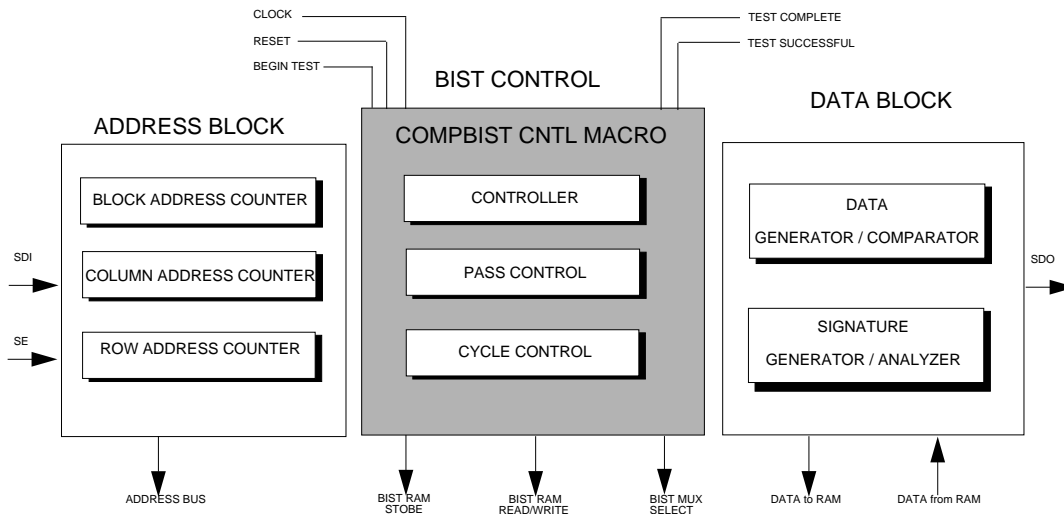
CLOCK
RESET
BEGIN TEST
TEST COMPLETE
TEST SUCCESSFUL

BIST CONTROL

ADDRESS BLOCK

DATA BLOCK

COMPBIST CNTL MACRO

BLOCK ADDRESS COUNTER
COLUMN ADDRESS COUNTER
ROW ADDRESS COUNTER

SDI
SE

CONTROLLER
PASS CONTROL
CYCLE CONTROL

DATA
GENERATOR / COMPARATOR

SIGNATURE
GENERATOR / ANALYZER

SDO

ADDRESS BUS
BIST RAM STOBE
BIST RAM READ/WRITE
BIST MUX SELECT
DATA to RAM
DATA from RAM